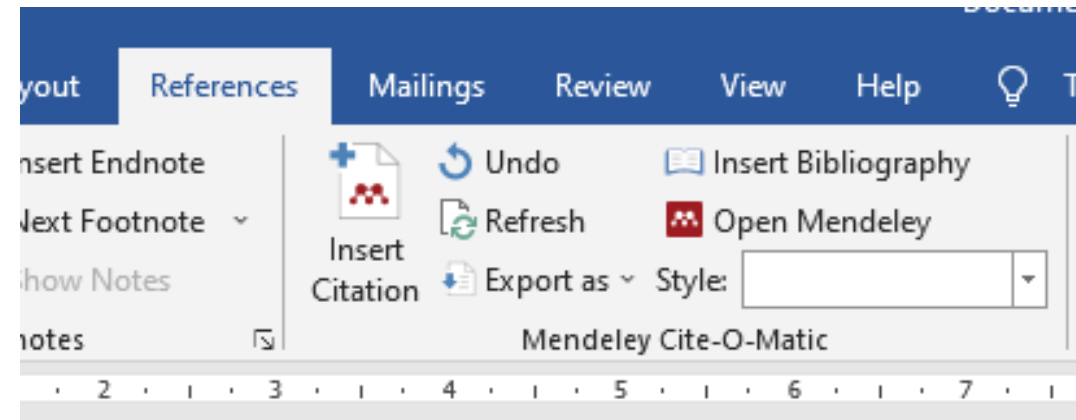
Docume
yout References Mailings Review View Help T

nsert Endnote
Next Footnote
Show Notes
notes

Insert Citation
Undo
Refresh
Export as
Insert Bibliography
Open Mendeley
Style:
Mendeley Cite-O-Matic

2 3 4 5 6 7